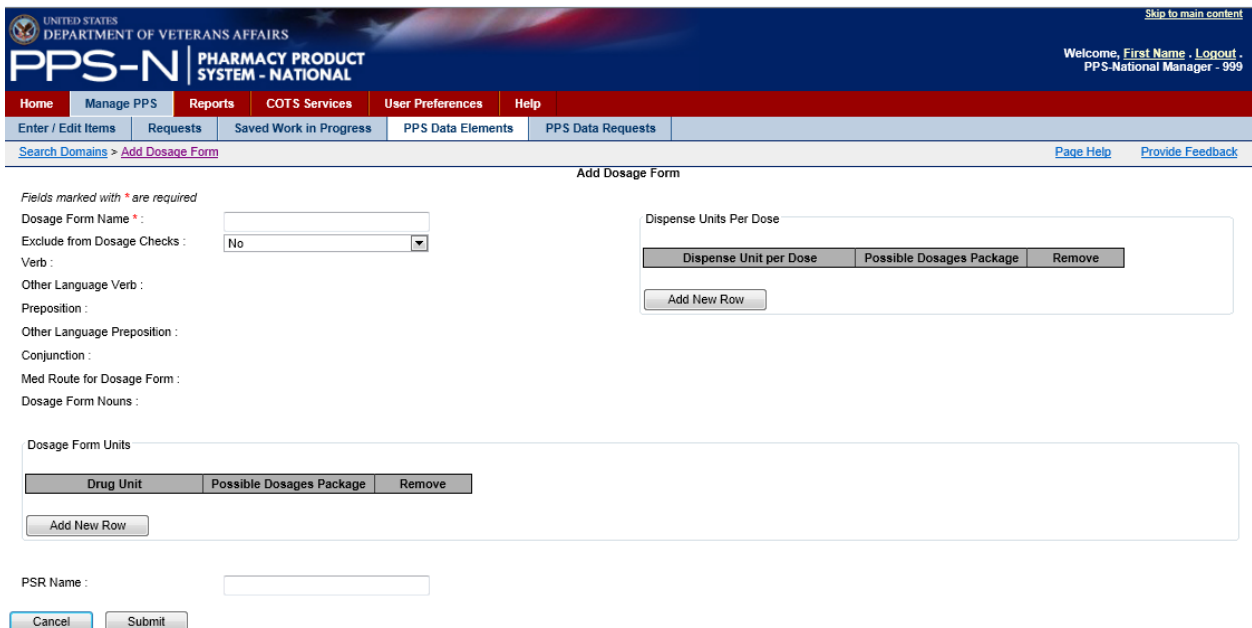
UNITED STATES
DEPARTMENT OF VETERANS AFFAIRS

PPS-N | PHARMACY PRODUCT SYSTEM - NATIONAL

Skip to main content

Welcome, First Name . Logout .
PPS-National Manager - 999

Home | Manage PPS | Reports | COTS Services | User Preferences | Help

Enter / Edit Items | Requests | Saved Work in Progress | PPS Data Elements | PPS Data Requests

Search Domains > Add Dosage Form

Page Help | Provide Feedback

Add Dosage Form

Fields marked with * are required

Dosage Form Name * :

Exclude from Dosage Checks : No

Verb :

Other Language Verb :

Preposition :

Other Language Preposition :

Conjunction :

Med Route for Dosage Form :

Dosage Form Nouns :

Dispense Units Per Dose

| Dispense Unit per Dose | Possible Dosages Package | Remove |
|---|---|---|

Add New Row

Dosage Form Units

| Drug Unit | Possible Dosages Package | Remove |
|---|---|---|

Add New Row

PSR Name :

Cancel | Submit